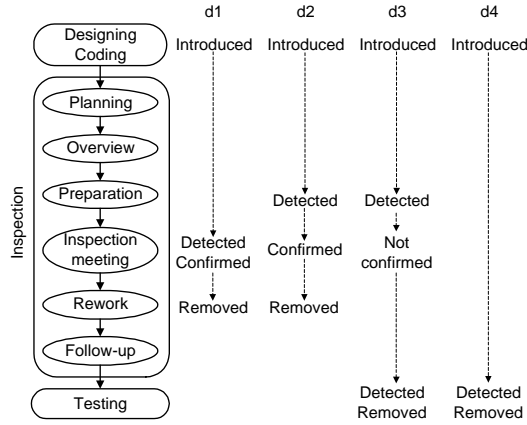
d1 d2 d3 d4

Designing Coding

Introduced Introduced Introduced Introduced

Inspection

Planning

Overview

Preparation

Detected Detected

Inspection meeting

Detected Confirmed

Confirmed

Not confirmed

Rework

Removed Removed

Follow-up

Testing

Detected Removed

Detected Removed